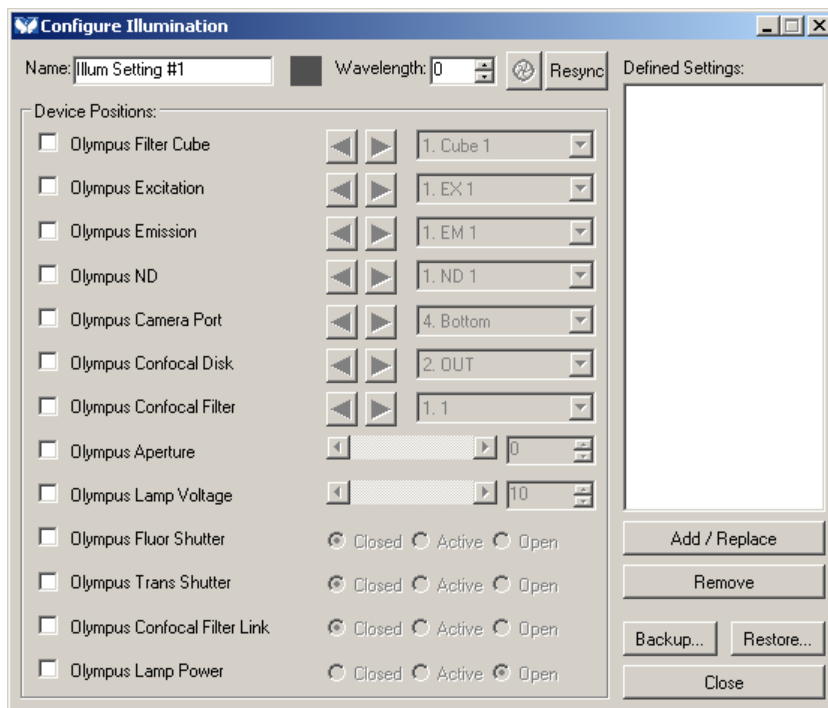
Configure Illumination

Name: Illum Setting #1

Wavelength: 0

Resync

Defined Settings:

Device Positions:

Olympus Filter Cube 1. Cube 1

Olympus Excitation 1. EX 1

Olympus Emission 1. EM 1

Olympus ND 1. ND 1

Olympus Camera Port 4. Bottom

Olympus Confocal Disk 2. OUT

Olympus Confocal Filter 1. 1

Olympus Aperture 0

Olympus Lamp Voltage 10

Olympus Fluor Shutter Closed Active Open

Olympus Trans Shutter Closed Active Open

Olympus Confocal Filter Link Closed Active Open

Olympus Lamp Power Closed Active Open

Add / Replace

Remove

Backup...

Restore...

Close